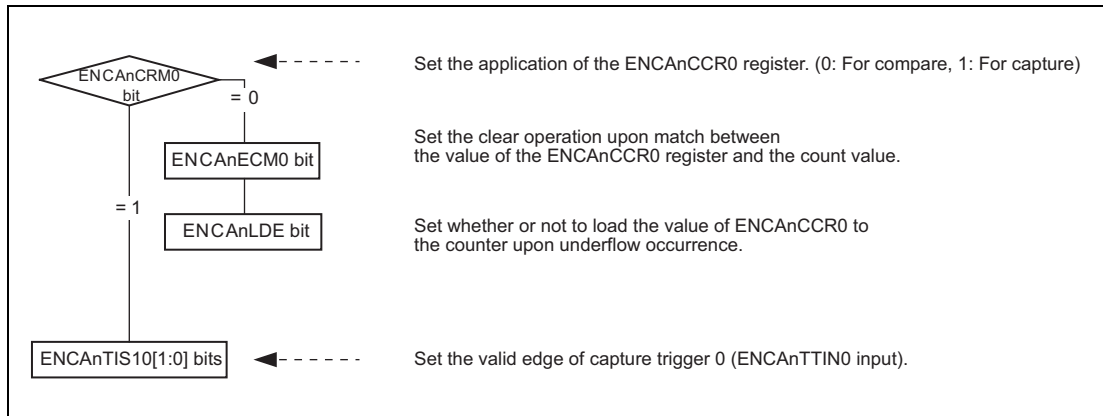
ENCAnCRM0 bit

= 0

Set the application of the ENCAnCCR0 register. (0: For compare, 1: For capture)

ENCAnECM0 bit

Set the clear operation upon match between the value of the ENCAnCCR0 register and the count value.

= 1

ENCAnLDE bit

Set whether or not to load the value of ENCAnCCR0 to the counter upon underflow occurrence.

ENCAnTIS10[1:0] bits

Set the valid edge of capture trigger 0 (ENCAnTTIN0 input).